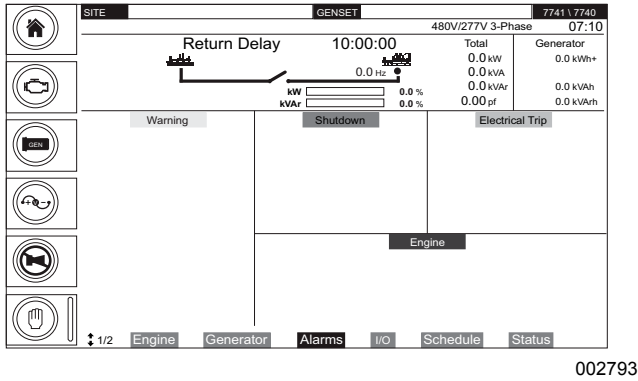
SITE GENSET 7741 \ 7740

480V/277V 3-Phase 07:10

Return Delay 10:00:00

0.0 Hz

| | Total | Generator |
|---|---|---|
| | 0.0 kW | 0.0 kWh+ |
| | 0.0 kVA | |
| | 0.0 kVAr | 0.0 kVAh |
| | 0.00 pf | 0.0 kVArh |

kW 0.0 %
kVAr 0.0 %

Warning

Shutdown

Electrical Trip

Engine

GEN

1/2 Engine Generator Alarms I/O Schedule Status

002793